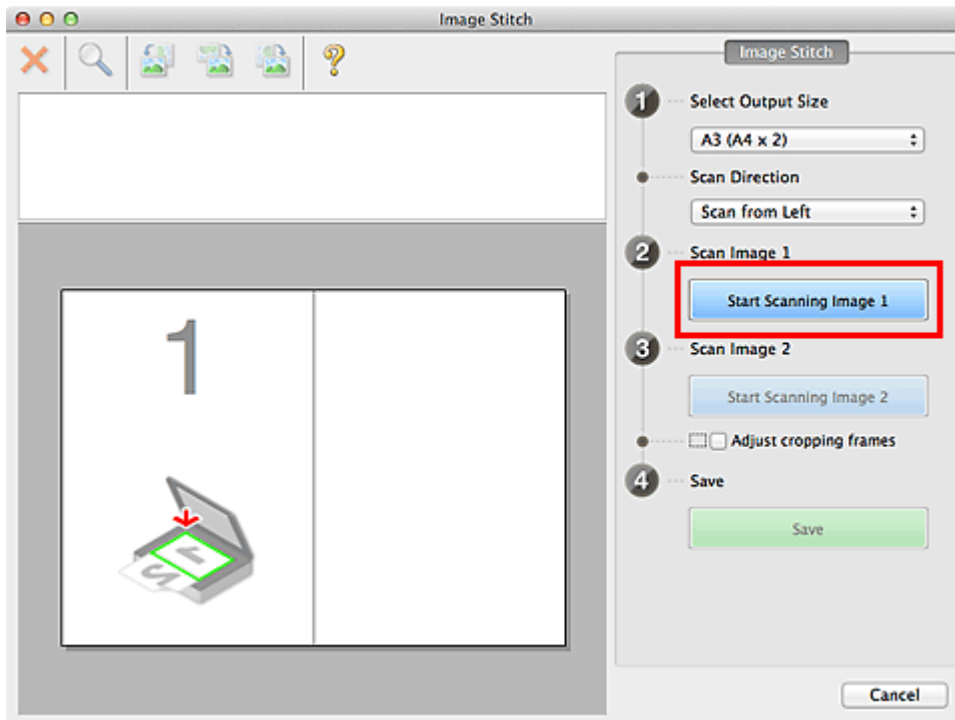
Image Stitch

Image Stitch

1 Select Output Size

A3 (A4 x 2)

Scan Direction

Scan from Left

2 Scan Image 1

Start Scanning Image 1

3 Scan Image 2

Start Scanning Image 2

Adjust cropping frames

4 Save

Save

1

Cancel